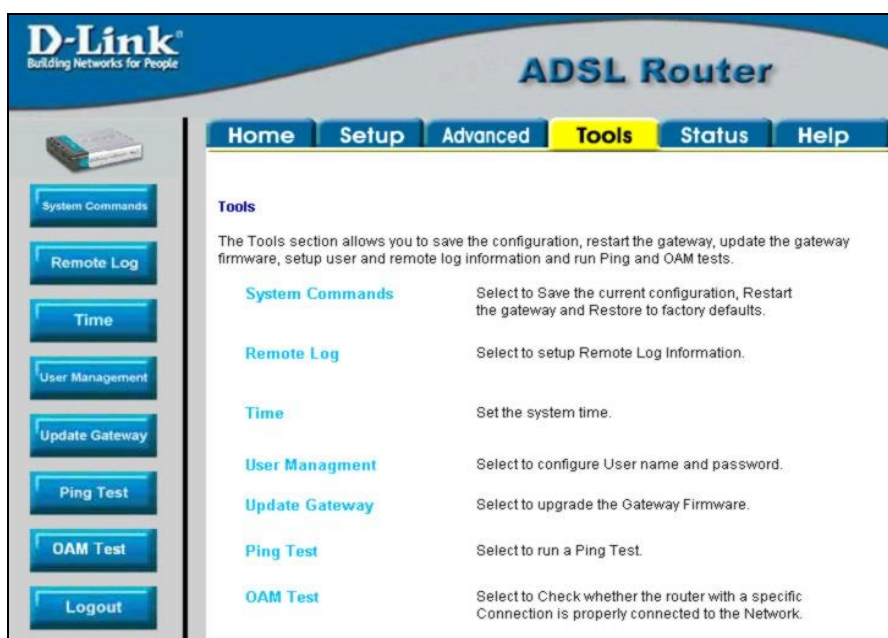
D-Link®
Building Networks for People

ADSL Router

Home Setup Advanced Tools Status Help

System Commands
Remote Log
Time
User Management
Update Gateway
Ping Test
OAM Test
Logout

Tools

The Tools section allows you to save the configuration, restart the gateway, update the gateway firmware, setup user and remote log information and run Ping and OAM tests.

| | |
|---|---|
| System Commands | Select to Save the current configuration, Restart the gateway and Restore to factory defaults. |
| Remote Log | Select to setup Remote Log Information. |
| Time | Set the system time. |
| User Managment | Select to configure User name and password. |
| Update Gateway | Select to upgrade the Gateway Firmware. |
| Ping Test | Select to run a Ping Test. |
| OAM Test | Select to Check whether the router with a specific Connection is properly connected to the Network. |